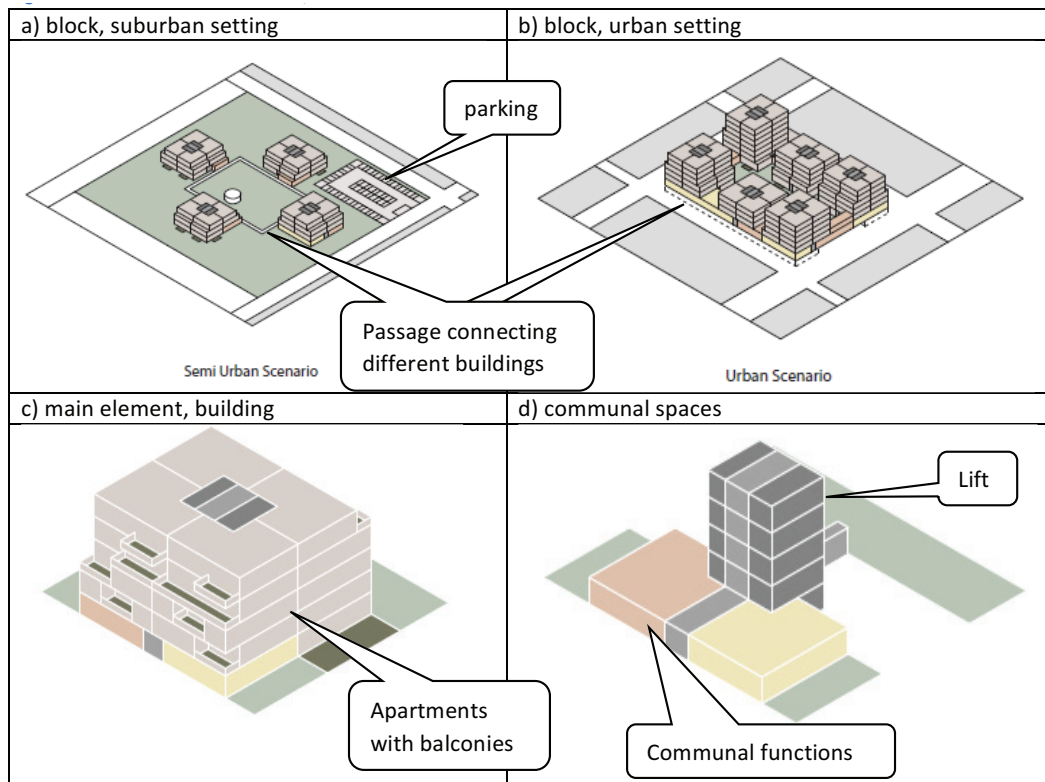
a) block, suburban setting

parking

Semi Urban Scenario

b) block, urban setting

Passage connecting different buildings

Urban Scenario

c) main element, building

Apartments with balconies

d) communal spaces

Lift

Communal functions